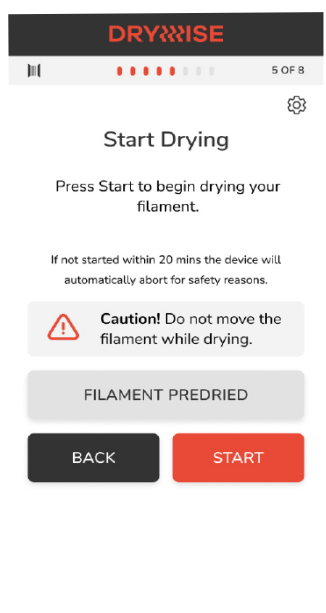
DRYWISE

5 OF 8

Start Drying

Press Start to begin drying your filament.

If not started within 20 mins the device will automatically abort for safety reasons.

Caution! Do not move the filament while drying.

FILAMENT PREDRIED

BACK

START